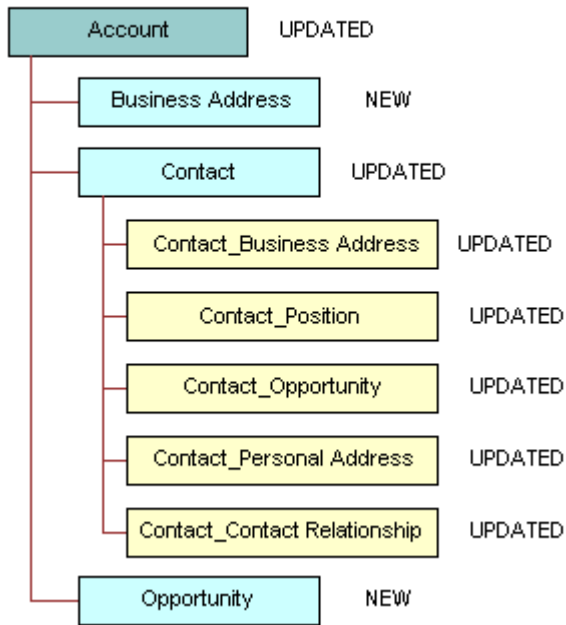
Account UPDATED

Business Address NEW

Contact UPDATED

Contact_Business Address UPDATED

Contact_Position UPDATED

Contact_Opportunity UPDATED

Contact_Personal Address UPDATED

Contact_Contact Relationship UPDATED

Opportunity NEW